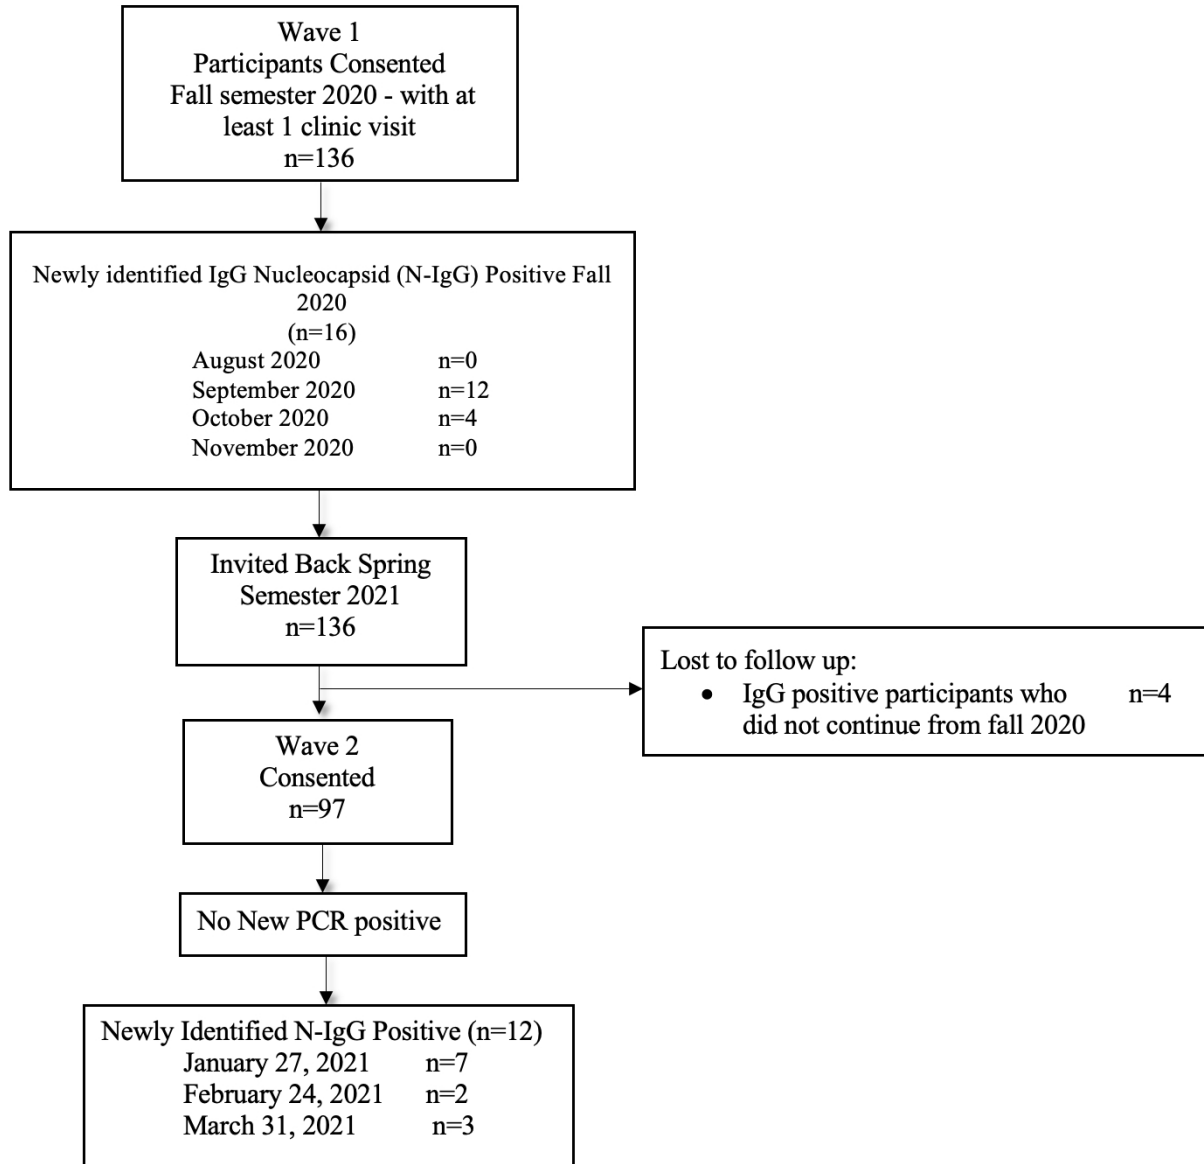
Wave 1
Participants Consented
Fall semester 2020 - with at least 1 clinic visit
n=136

Newly identified IgG Nucleocapsid (N-IgG) Positive Fall 2020
(n=16)
August 2020 n=0
September 2020 n=12
October 2020 n=4
November 2020 n=0

Invited Back Spring Semester 2021
n=136

Lost to follow up:
• IgG positive participants who did not continue from fall 2020 n=4

Wave 2
Consented
n=97

No New PCR positive

Newly Identified N-IgG Positive (n=12)
January 27, 2021 n=7
February 24, 2021 n=2
March 31, 2021 n=3